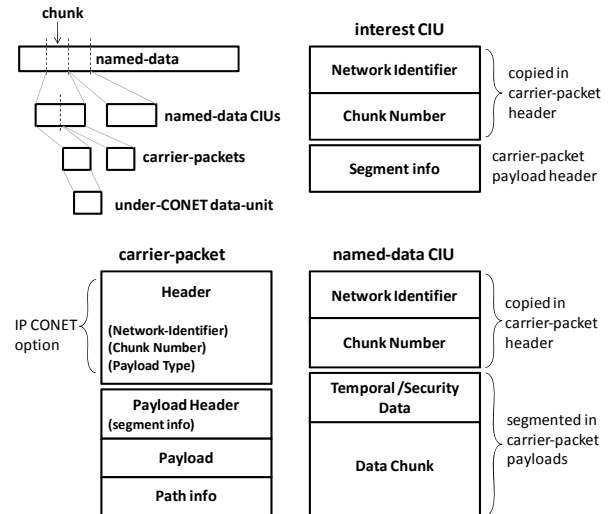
chunk

named-data

named-data CIUs

carrier-packets

under-CONET data-unit

interest CIU

Network Identifier

Chunk Number

copied in carrier-packet header

Segment info

carrier-packet payload header

carrier-packet

IP CONET option

Header

(Network-Identifier)
(Chunk Number)
(Payload Type)

Payload Header
(segment info)

Payload

Path info

named-data CIU

Network Identifier

Chunk Number

copied in carrier-packet header

Temporal /Security Data

Data Chunk

segmented in carrier-packet payloads